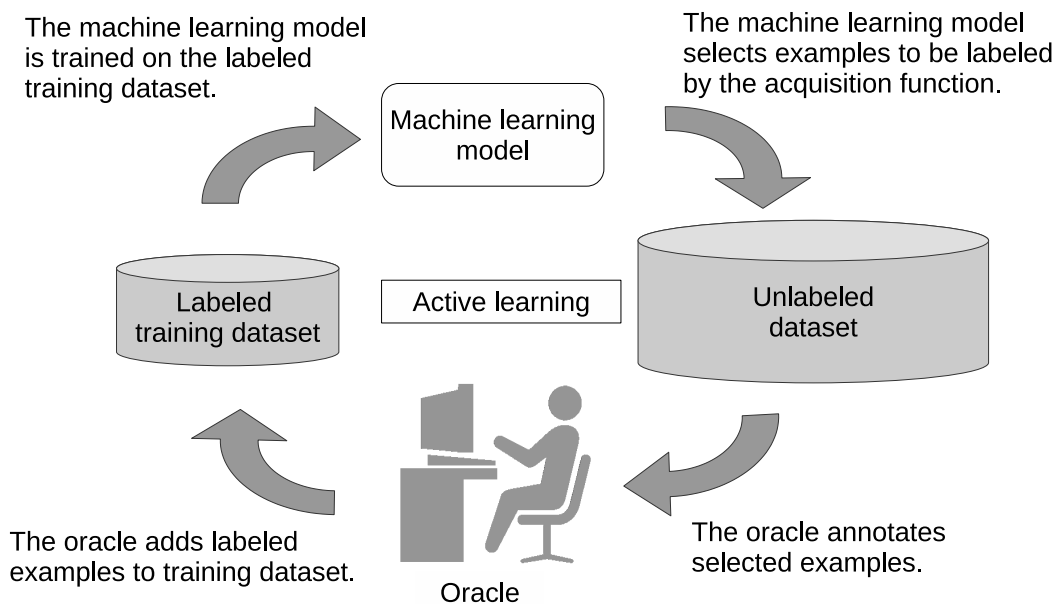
The machine learning model is trained on the labeled training dataset.

Machine learning model

The machine learning model selects examples to be labeled by the acquisition function.

Labeled training dataset

Active learning

Unlabeled dataset

The oracle adds labeled examples to training dataset.

Oracle

The oracle annotates selected examples.